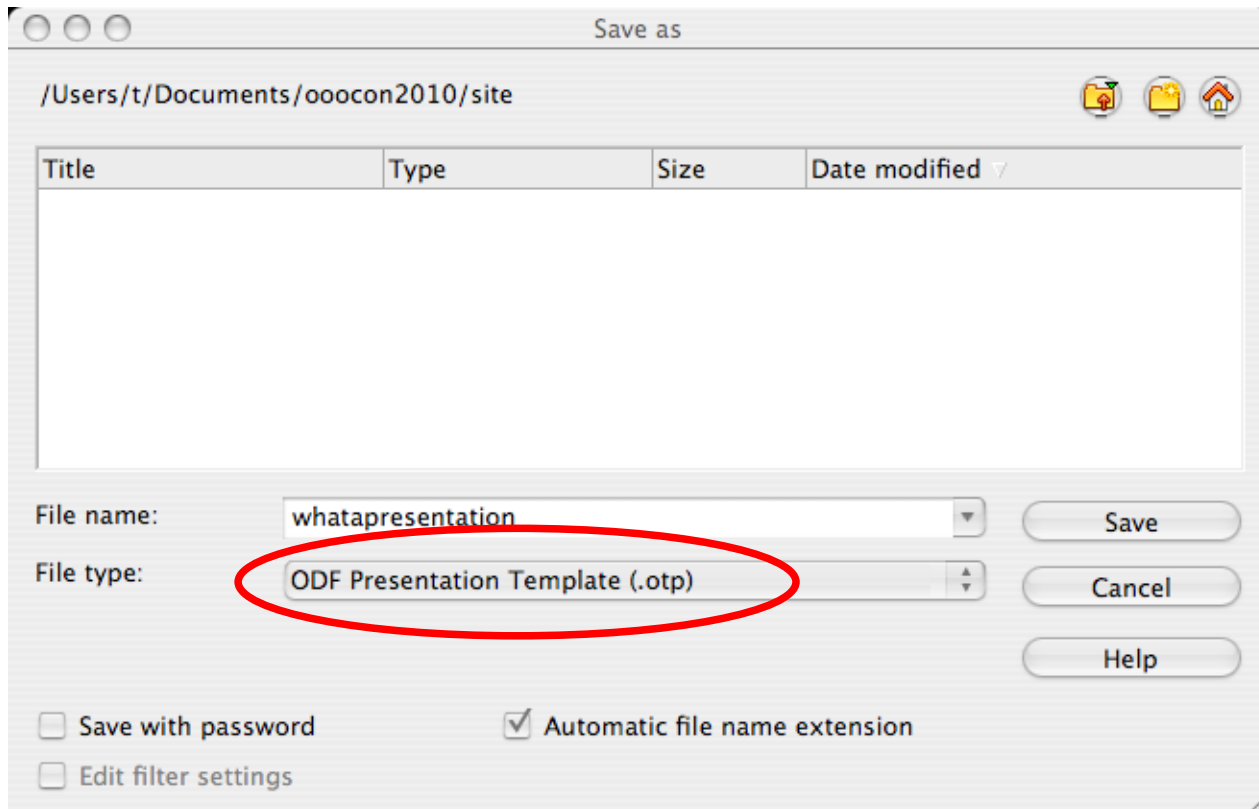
Save as

/Users/t/Documents/ooocon2010/site

| Title | Type | Size | Date modified |
|---|---|---|---|

File name: whatapresentation

File type: ODF Presentation Template (.otp)

Save

Cancel

Help

Save with password

Automatic file name extension

Edit filter settings